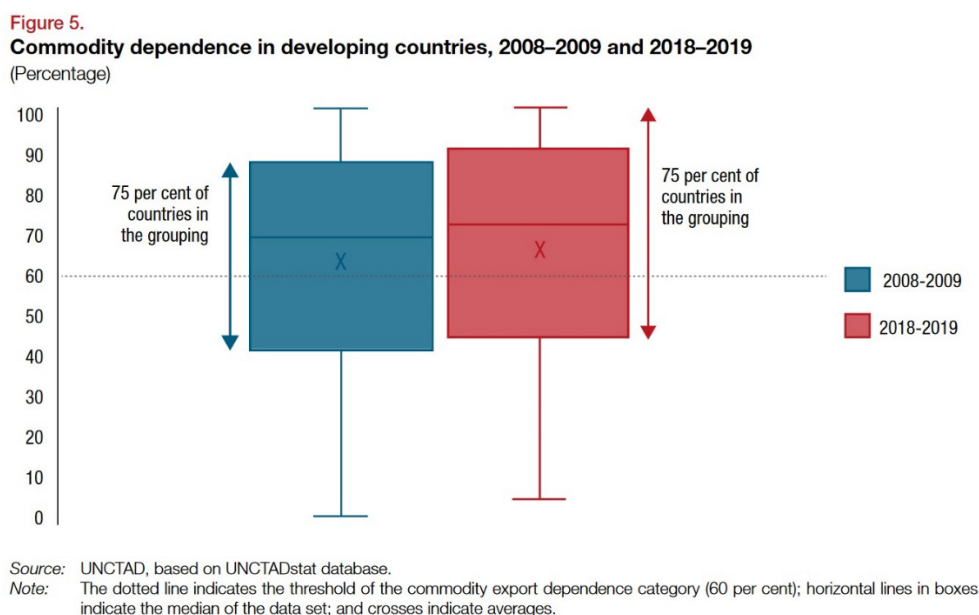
Figure 5.
Commodity dependence in developing countries, 2008–2009 and 2018–2019
(Percentage)

100
90
80
70
60
50
40
30
20
10
0

75 per cent of countries in the grouping

X

X

75 per cent of countries in the grouping

2008-2009
2018-2019

Source: UNCTAD, based on UNCTADstat database.
Note: The dotted line indicates the threshold of the commodity export dependence category (60 per cent); horizontal lines in boxes indicate the median of the data set; and crosses indicate averages.